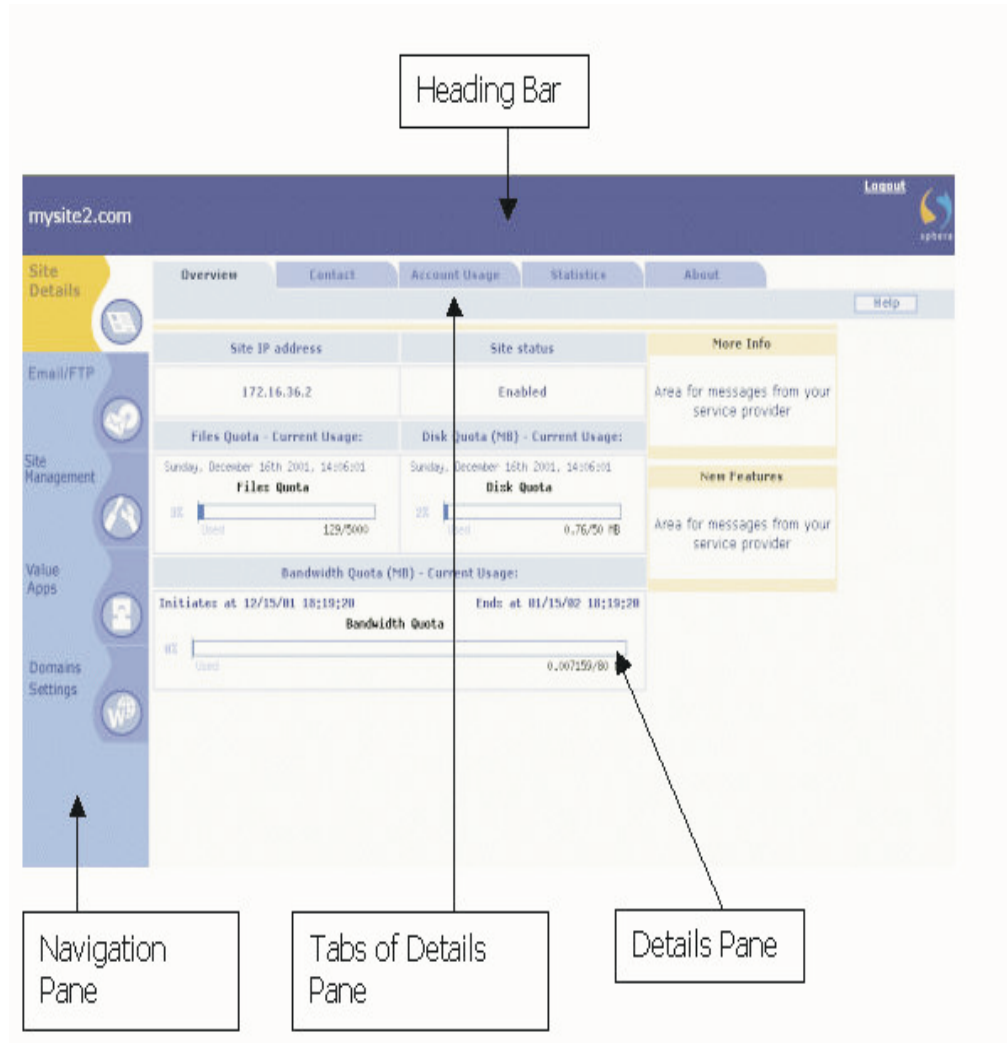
Heading Bar

mysite2.com

Logout

sphera

Site Details

Email/FTP

Site Management

Value Apps

Domains Settings

Overview | Contact | Account Usage | Statistics | About

Help

Site IP address

172.16.36.2

Site status

Enabled

More Info

Area for messages from your service provider

Files Quota - Current Usage:

Sunday, December 16th 2001, 14:06:01

Files Quota

3%

Used

129/5000

Disk Quota (MB) - Current Usage:

Sunday, December 16th 2001, 14:06:01

Disk Quota

2%

Used

0.76/50 MB

New Features

Area for messages from your service provider

Bandwidth Quota (MB) - Current Usage:

Initiates at 12/15/01 18:19;20

Ends at 01/15/02 18:19;20

Bandwidth Quota

0%

Used

0.007159/80

Navigation Pane

Tabs of Details Pane

Details Pane